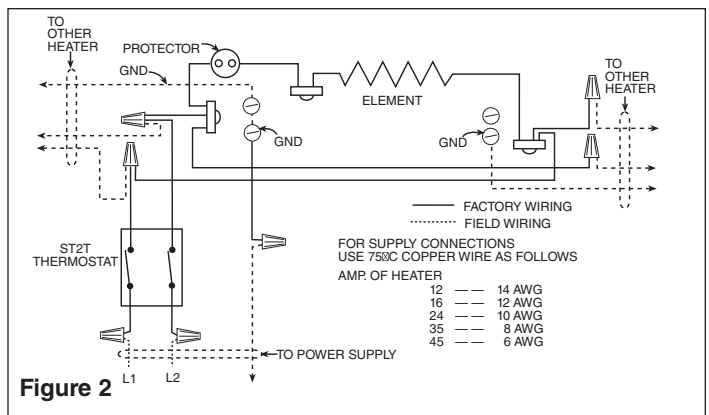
TO OTHER HEATER

PROTECTOR

GND

ELEMENT

TO OTHER HEATER

GND

GND

FACTORY WIRING

FIELD WIRING

ST2T THERMOSTAT

FOR SUPPLY CONNECTIONS USE 75°C COPPER WIRE AS FOLLOWS

AMP. OF HEATER

| | | |
|---|---|---|
| 12 | — — | 14 AWG |
| 16 | — — | 12 AWG |
| 24 | — — | 10 AWG |
| 35 | — — | 8 AWG |
| 45 | — — | 6 AWG |

TO POWER SUPPLY

L1 L2

Figure 2